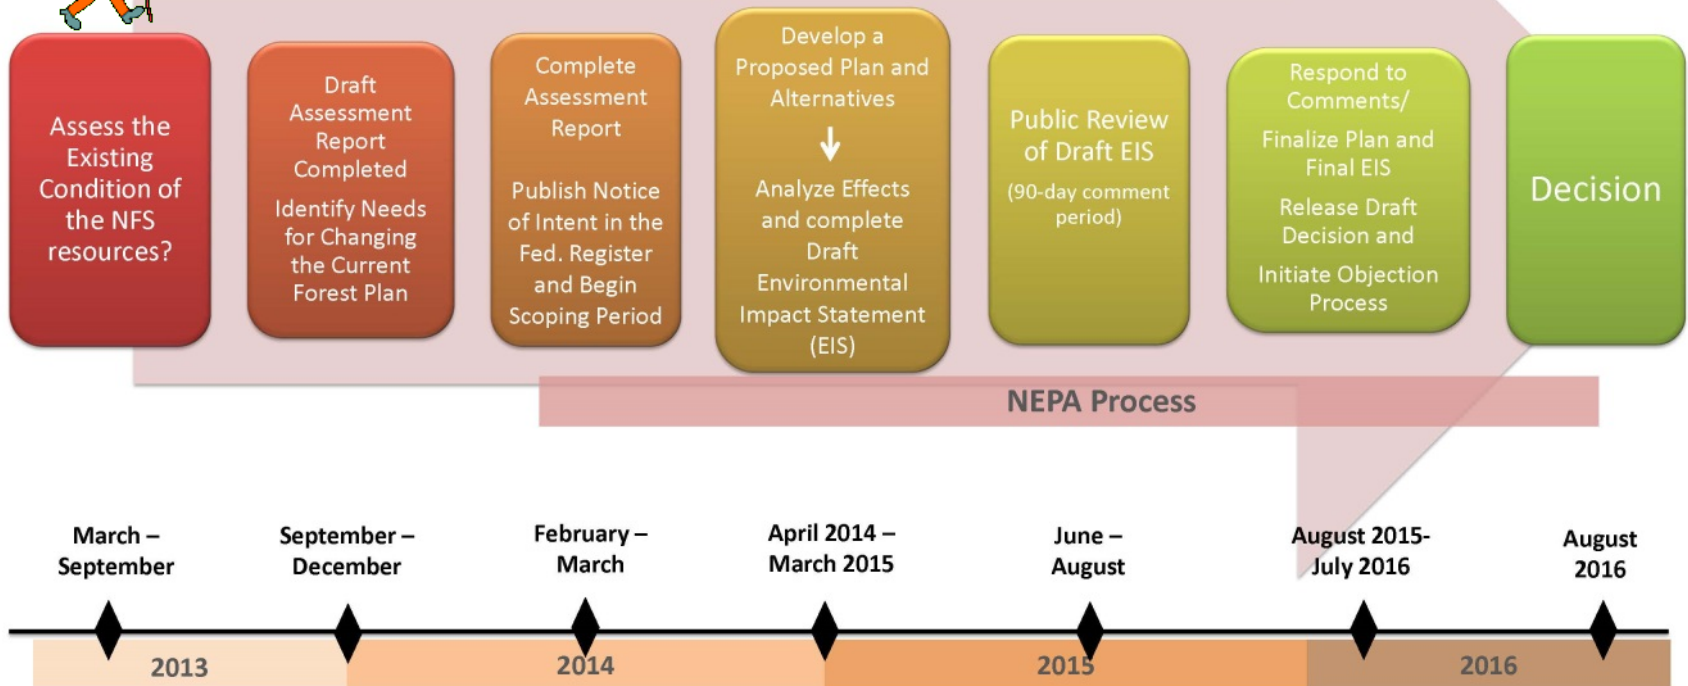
Assess the Existing Condition of the NFS resources?

Draft Assessment Report Completed

Identify Needs for Changing the Current Forest Plan

Complete Assessment Report

Publish Notice of Intent in the Fed. Register and Begin Scoping Period

Develop a Proposed Plan and Alternatives

↓

Analyze Effects and complete Draft Environmental Impact Statement (EIS)

Public Review of Draft EIS

(90-day comment period)

Respond to Comments/

Finalize Plan and Final EIS

Release Draft Decision and

Initiate Objection Process

Decision

NEPA Process

March – September

September – December

February – March

April 2014 – March 2015

June – August

August 2015- July 2016

August 2016

2013

2014

2015

2016